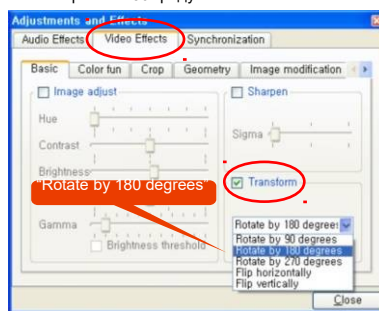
Adjustments and Effects

Audio Effects
Video Effects
Synchronization

Basic
Color fun
Crop
Geometry
Image modification

Image adjust
Hue
Contrast
Brightness
Gamma
Brightness threshold

Sharpen
Sigma

Transform

"Rotate by 180 degrees"

Rotate by 180 degrees
Rotate by 90 degrees
Rotate by 180 degrees
Rotate by 270 degrees
Flip horizontally
Flip vertically

Close